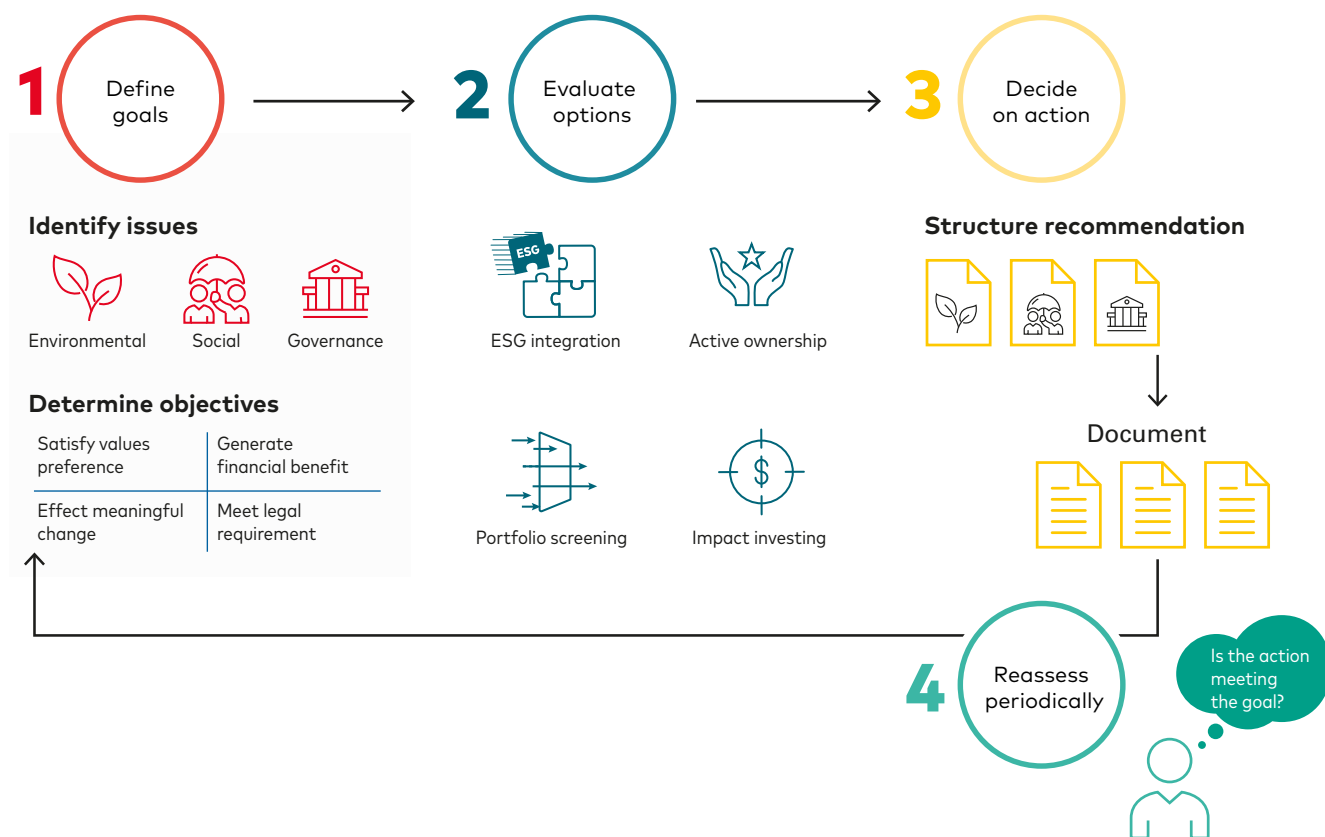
1 Define goals

2 Evaluate options

3 Decide on action

Identify issues

Environmental

Social

Governance

Determine objectives

| Satisfy values preference | Generate financial benefit |
|---|---|
| Effect meaningful change | Meet legal requirement |

ESG

ESG integration

Active ownership

Portfolio screening

Impact investing

Structure recommendation

Document

4 Reassess periodically

Is the action meeting the goal?